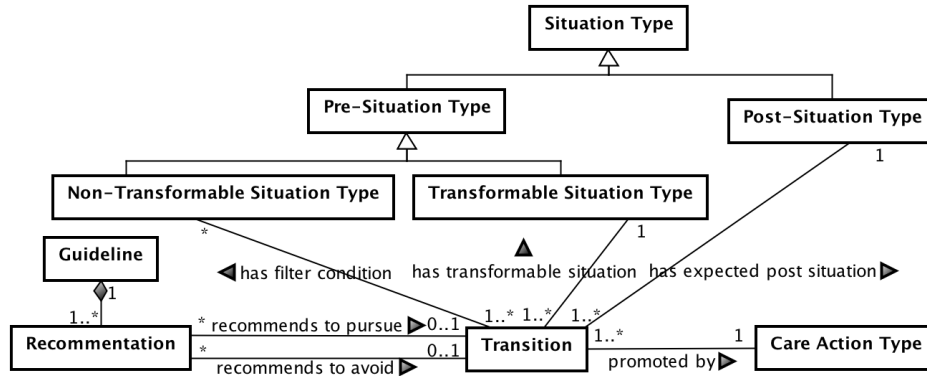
Situation Type

Pre-Situation Type

Post-Situation Type

Non-Transformable Situation Type

Transformable Situation Type

Guideline

Recommentation

Transition

Care Action Type

1

*

1

has filter condition

has transformable situation

has expected post situation

1

1..*

* recommends to pursue

0..1

1..*

1..*

1..*

*

0..1

recommends to avoid

1..*

1

promoted by